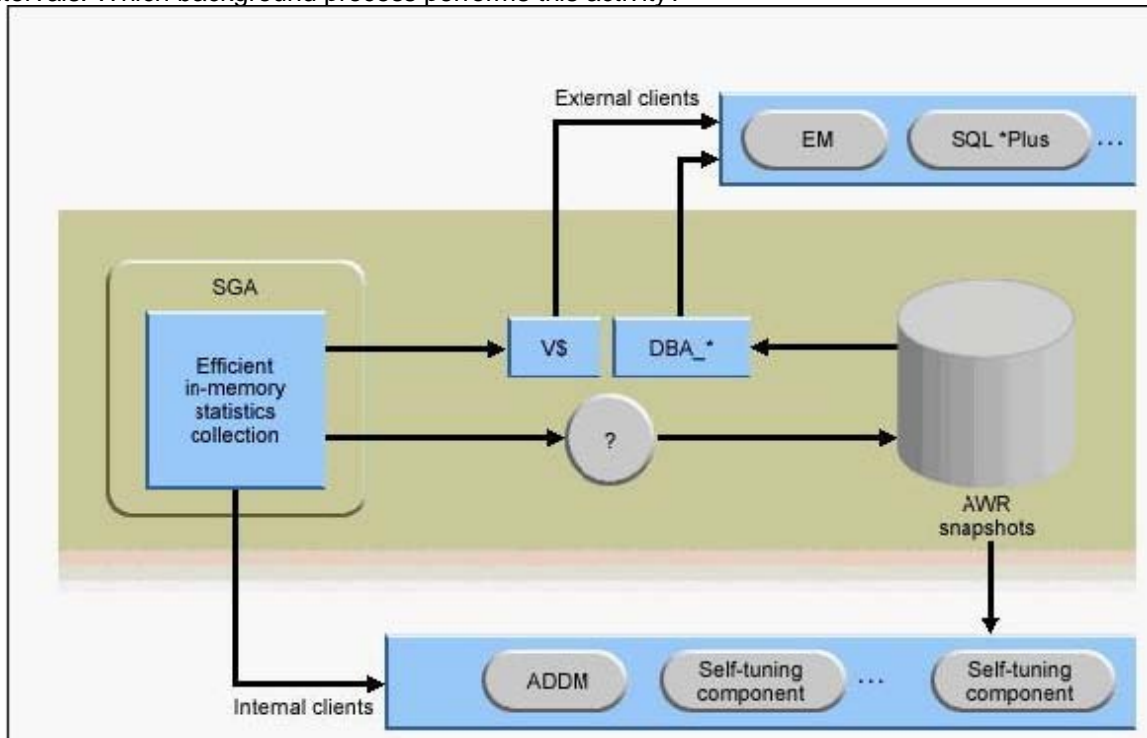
tervals. Which background process performs this activity?

External clients

EM

SQL *Plus

...

SGA

Efficient in-memory statistics collection

V$

DBA_*

?

AWR snapshots

Internal clients

ADDM

Self-tuning component

...

Self-tuning component